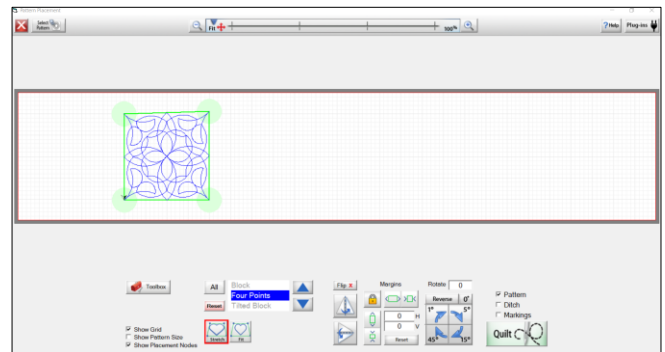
Pattern Placement

Select Pattern

Fit

100%

? Help

Plug-ins

Toolbox

All

Reset

Block

Four Points

Tilted Block

Flip

Margins

0

H

0

V

Reset

Rotate

0

Reverse

0°

1°

5°

45°

15°

Pattern

Ditch

Markings

Quilt

Show Grid

Show Pattern Size

Show Placement Nodes

Stretch

Fit